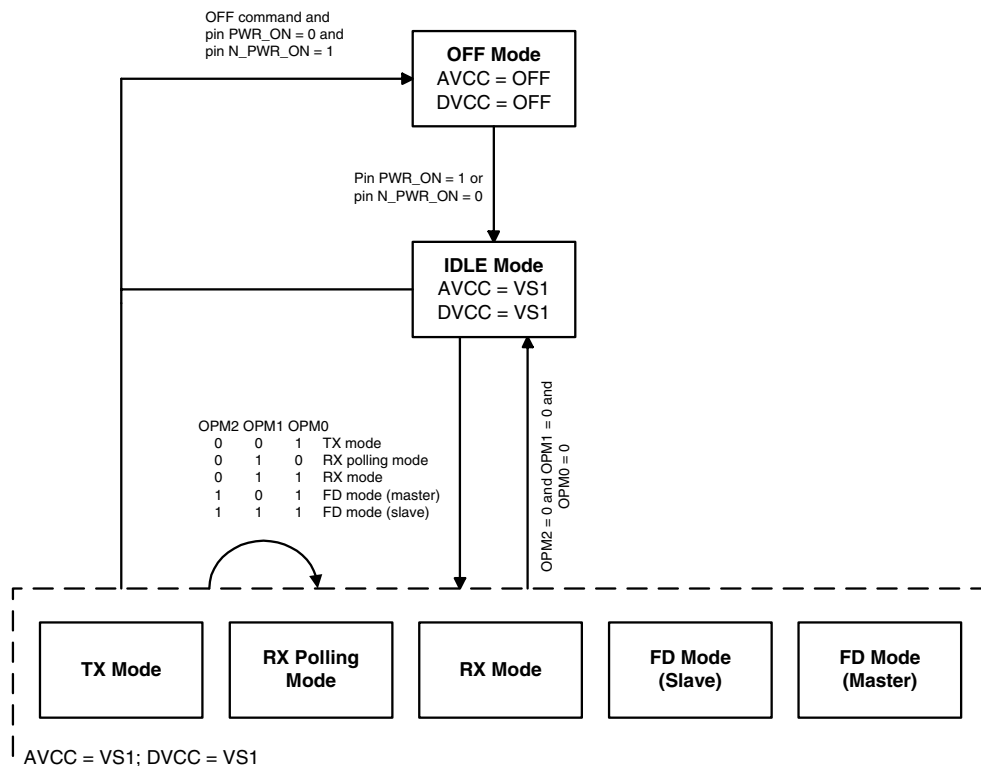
OFF command and pin PWR_ON = 0 and pin N_PWR_ON = 1

**OFF Mode**
AVCC = OFF
DVCC = OFF

Pin PWR_ON = 1 or pin N_PWR_ON = 0

**IDLE Mode**
AVCC = VS1
DVCC = VS1

| OPM2 | OPM1 | OPM0 | |
|---|---|---|---|
| 0 | 0 | 1 | TX mode |
| 0 | 1 | 0 | RX polling mode |
| 0 | 1 | 1 | RX mode |
| 1 | 0 | 1 | FD mode (master) |
| 1 | 1 | 1 | FD mode (slave) |

OPM2 = 0 and OPM1 = 0 and OPM0 = 0

**TX Mode**

**RX Polling Mode**

**RX Mode**

**FD Mode (Slave)**

**FD Mode (Master)**

AVCC = VS1; DVCC = VS1